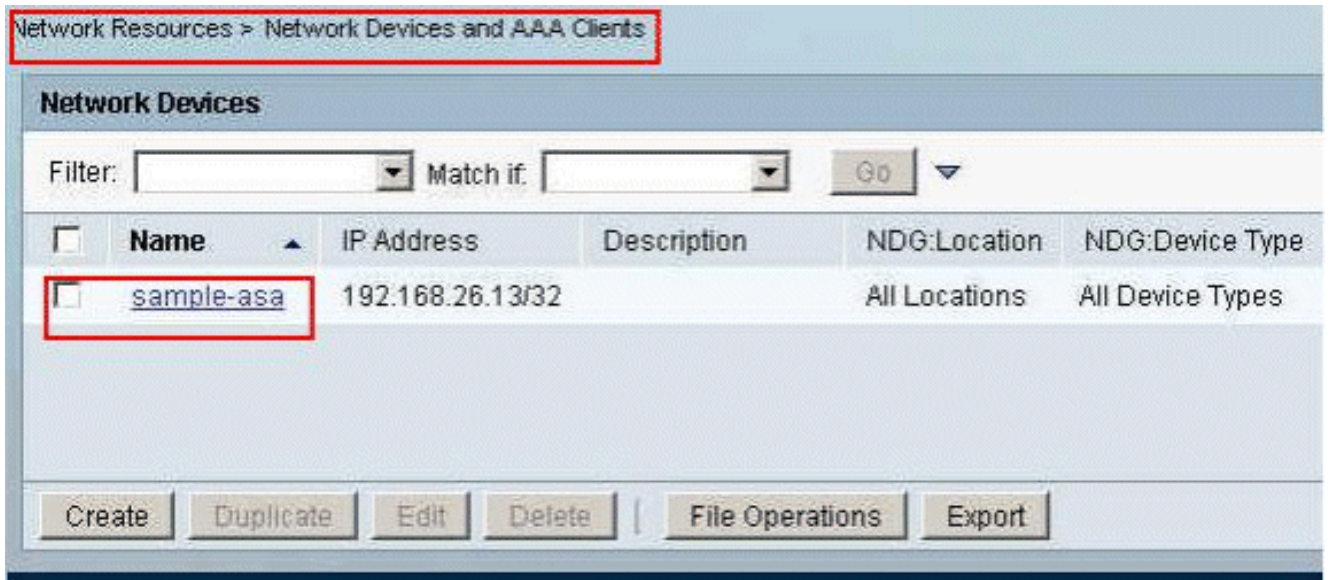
Network Resources > Network Devices and AAA Clients

Network Devices

Filter: Match if: Go

| | Name | IP Address | Description | NDG:Location | NDG:Device Type |
|---|---|---|---|---|---|
| | sample-asa | 192.168.26.13/32 | | All Locations | All Device Types |

Create Duplicate Edit Delete File Operations Export